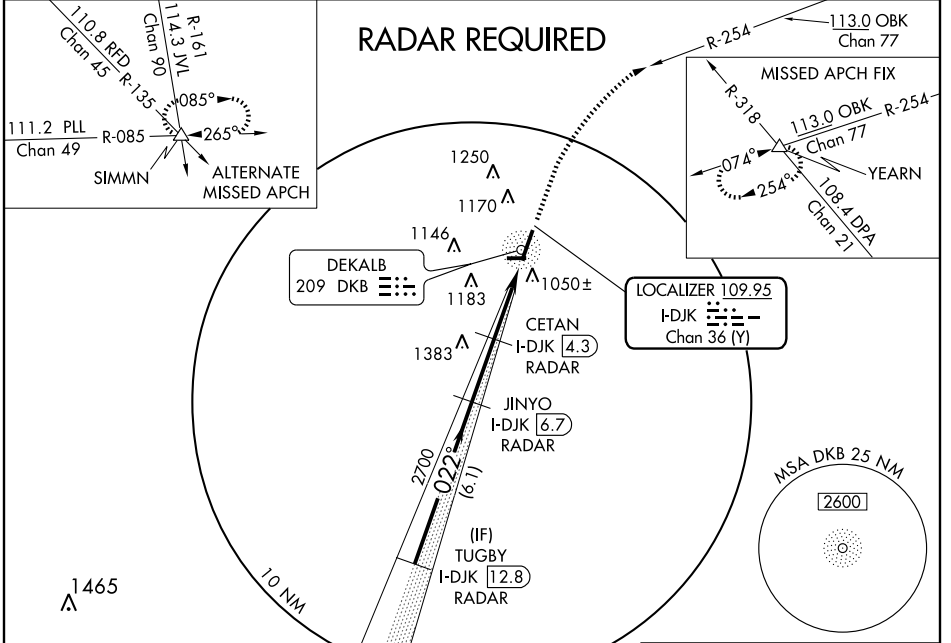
110.8 RFD
Chan 45
R-135
114.3 JVL
Chan 90
R-161
085°
265°
111.2 PLL
Chan 49
R-085
SIMMN
ALTERNATE
MISSED APCH

RADAR REQUIRED

R-254
113.0 OBK
Chan 77

MISSED APCH FIX
R-318
113.0 OBK
Chan 77
R-254
074°
254°
YEARN
108.4 DPA
Chan 21

1250
1170
1146
DEKALB
209 DKB
1183
1050±
LOCALIZER 109.95
I-DJK
Chan 36 (Y)
1383
CETAN
I-DJK 4.3
RADAR
JINYO
I-DJK 6.7
RADAR
2700
022°
(6.1)
(IF)
TUGBY
I-DJK 12.8
RADAR
10 NM
1465

MSA DKB 25 NM
2600